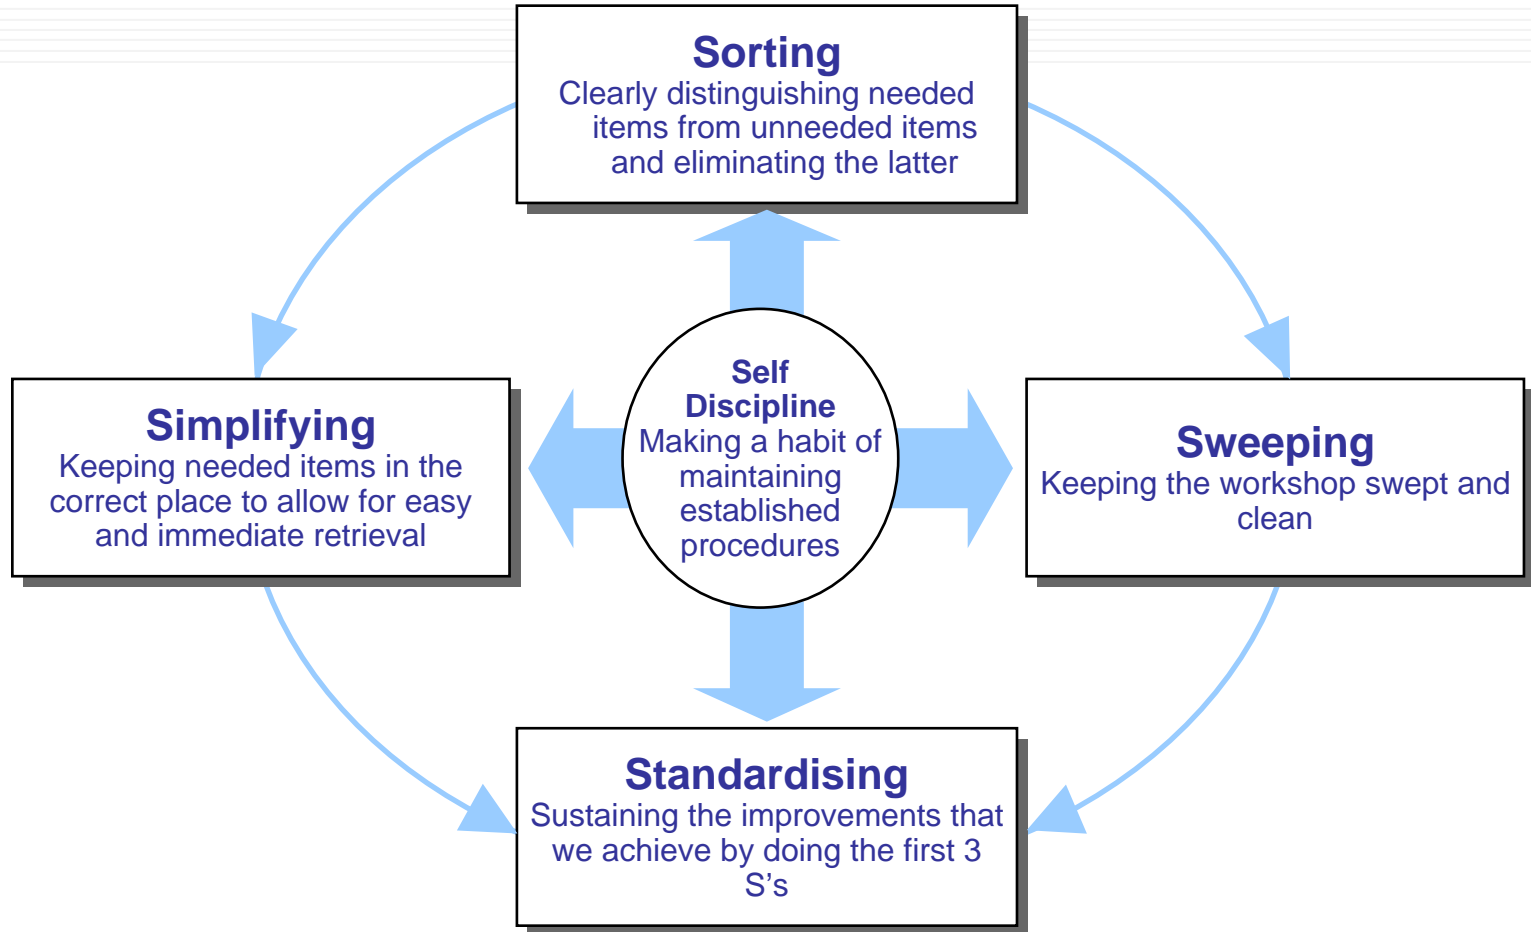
Sorting
Clearly distinguishing needed items from unneeded items and eliminating the latter

Simplifying
Keeping needed items in the correct place to allow for easy and immediate retrieval

Self Discipline
Making a habit of maintaining established procedures

Sweeping
Keeping the workshop swept and clean

Standardising
Sustaining the improvements that we achieve by doing the first 3 S’s